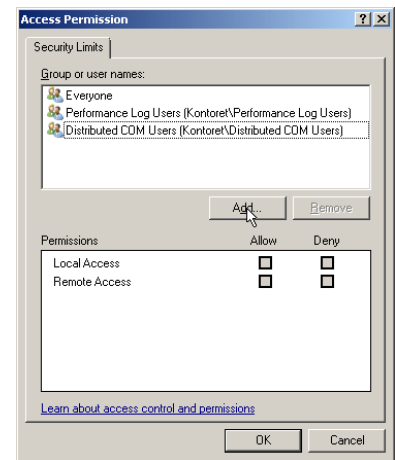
Access Permission

?

X

Security Limits

Group or user names:

Everyone

Performance Log Users (Kontoret\Performance Log Users)

Distributed COM Users (Kontoret\Distributed COM Users)

Add...

Remove

| Permissions | Allow | Deny |
|---|---|---|
| Local Access | ☐ | ☐ |
| Remote Access | ☐ | ☐ |

Learn about access control and permissions

OK

Cancel